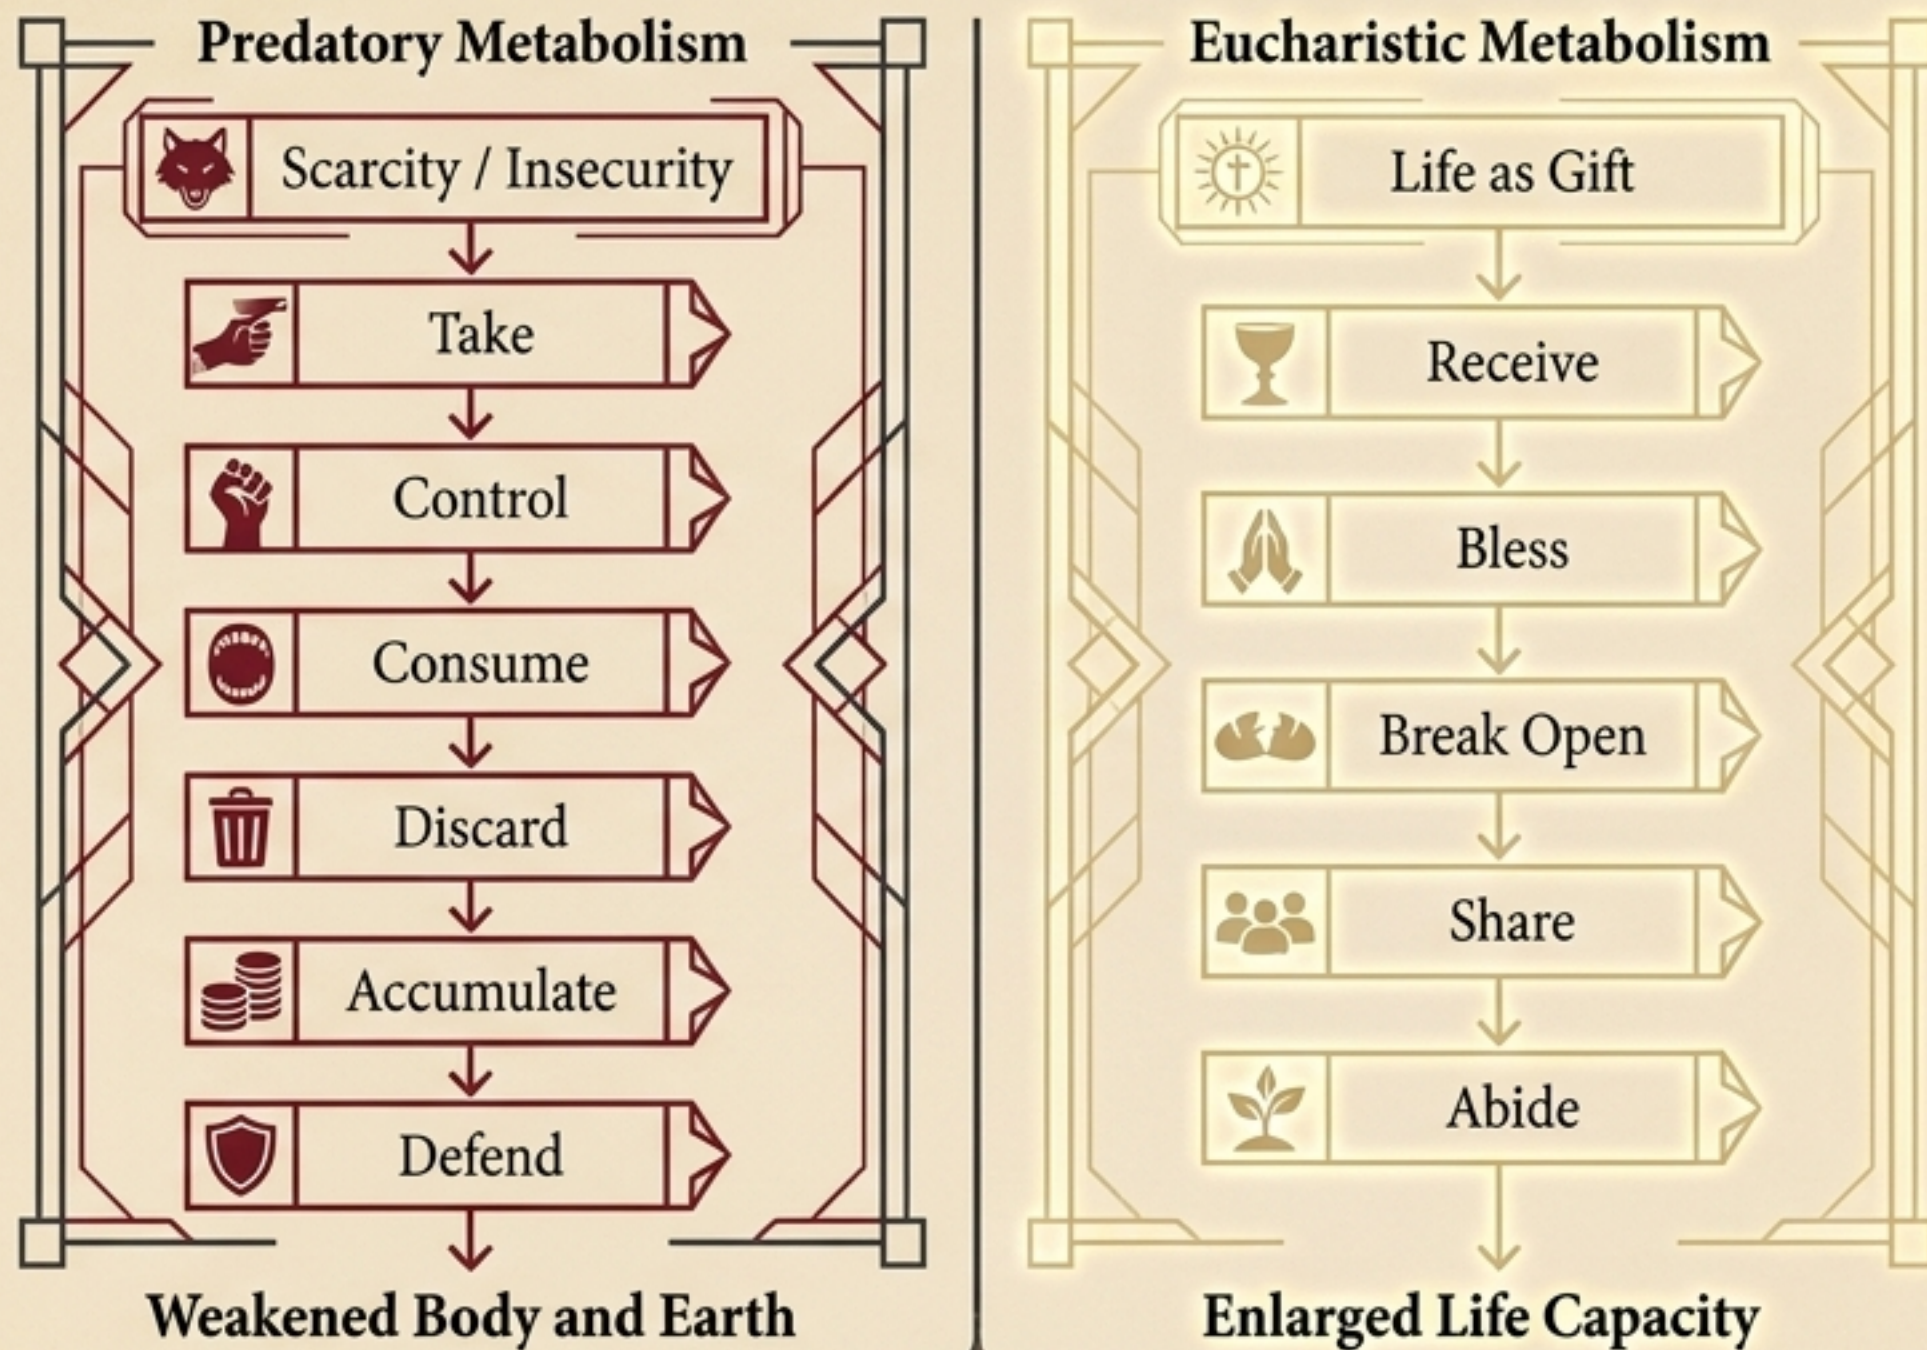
Predatory Metabolism

Scarcity / Insecurity

Take

Control

Consume

Discard

Accumulate

Defend

Weakened Body and Earth

Eucharistic Metabolism

Life as Gift

Receive

Bless

Break Open

Share

Abide

Enlarged Life Capacity